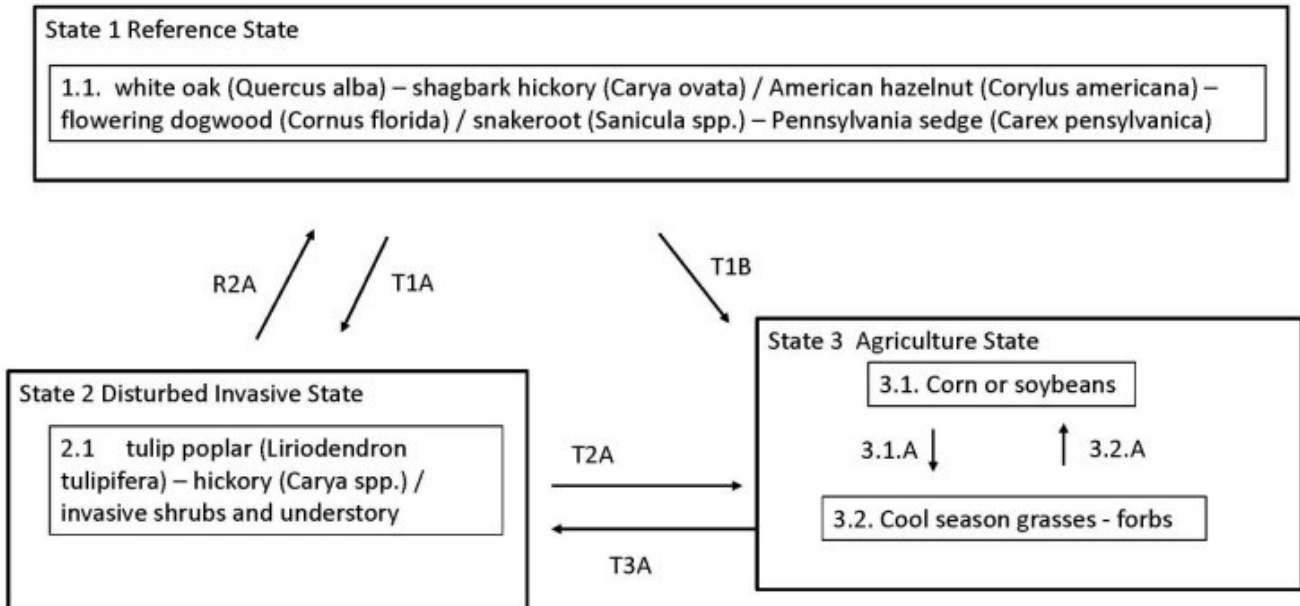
State 1 Reference State

1.1. white oak (Quercus alba) – shagbark hickory (Carya ovata) / American hazelnut (Corylus americana) – flowering dogwood (Cornus florida) / snakeroot (Sanicula spp.) – Pennsylvania sedge (Carex pensylvanica)

R2A

T1A

T1B

State 3 Agriculture State

3.1. Corn or soybeans

3.1.A

3.2.A

3.2. Cool season grasses - forbs

State 2 Disturbed Invasive State

2.1 tulip poplar (Liriodendron tulipifera) – hickory (Carya spp.) / invasive shrubs and understory

T2A

T3A